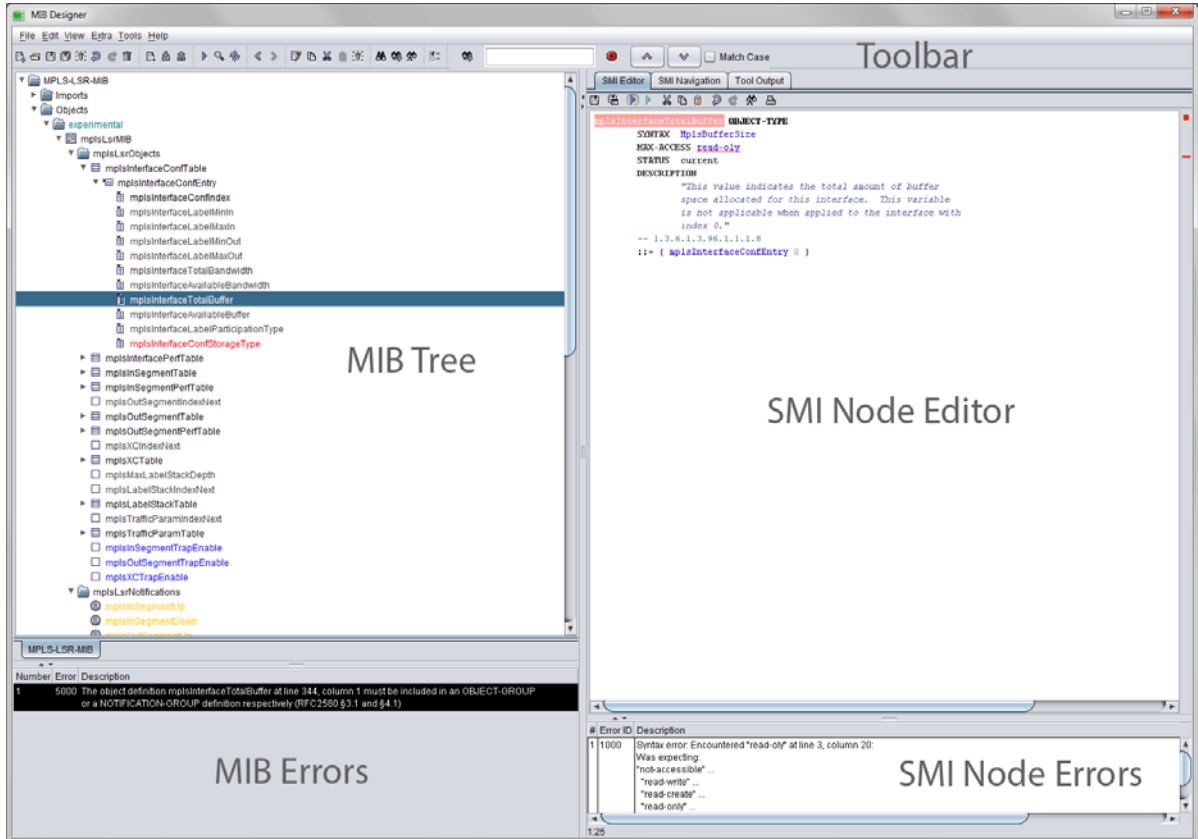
MIB Designer

File Edit View Extra Tools Help

Match Case

Toolbar

MPLS-LSR-MIB
Imports
Objects
experimental
mplsLsrMIB
mplsLsrObjects
mplsInterfaceConfTable
mplsInterfaceConfEntry
mplsInterfaceConfIndex
mplsInterfaceLabelMinIn
mplsInterfaceLabelMaxIn
mplsInterfaceLabelMinOut
mplsInterfaceLabelMaxOut
mplsInterfaceTotalBandwidth
mplsInterfaceAvailableBandwidth
mplsInterfaceTotalBuffer
mplsInterfaceAvailableBuffer
mplsInterfaceLabelParticipationType
mplsInterfaceConfStorageType
mplsInterfacePerfTable
mplsInSegmentTable
mplsInSegmentPerfTable
mplsOutSegmentIndexNext
mplsOutSegmentTable
mplsOutSegmentPerfTable
mplsXCIndexNext
mplsXCTable
mplsMaxLabelStackDepth
mplsLabelStackIndexNext
mplsLabelStackTable
mplsTrafficParamIndexNext
mplsTrafficParamTable
mplsInSegmentTrapEnable
mplsOutSegmentTrapEnable
mplsXCTrapEnable
mplsLsrNotifications
mplsInSegmentUp
mplsInSegmentDown

MIB Tree

MPLS-LSR-MIB

| Number | Error | Description |
|---|---|---|
| 1 | 5000 | The object definition mplsInterfaceTotalBuffer at line 344, column 1 must be included in an OBJECT-GROUP or a NOTIFICATION-GROUP definition respectively (RFC2580 §3.1 and §4.1) |

MIB Errors

SMI Editor SMI Navigation Tool Output

mplsInterfaceTotalBuffer OBJECT-TYPE
SYNTAX MplsBufferSize
MAX-ACCESS read-oly
STATUS current
DESCRIPTION
"This value indicates the total amount of buffer space allocated for this interface. This variable is not applicable when applied to the interface with index 0."
-- 1.3.6.1.3.96.1.1.1.8
::= { mplsInterfaceConfEntry 8 }

SMI Node Editor

| # | Error ID | Description |
|---|---|---|
| 1 | 1000 | Syntax error: Encountered "read-oly" at line 3, column 20: Was expecting: "not-accessible" ... "read-write" ... "read-create" ... "read-only" ... |

SMI Node Errors

1:25